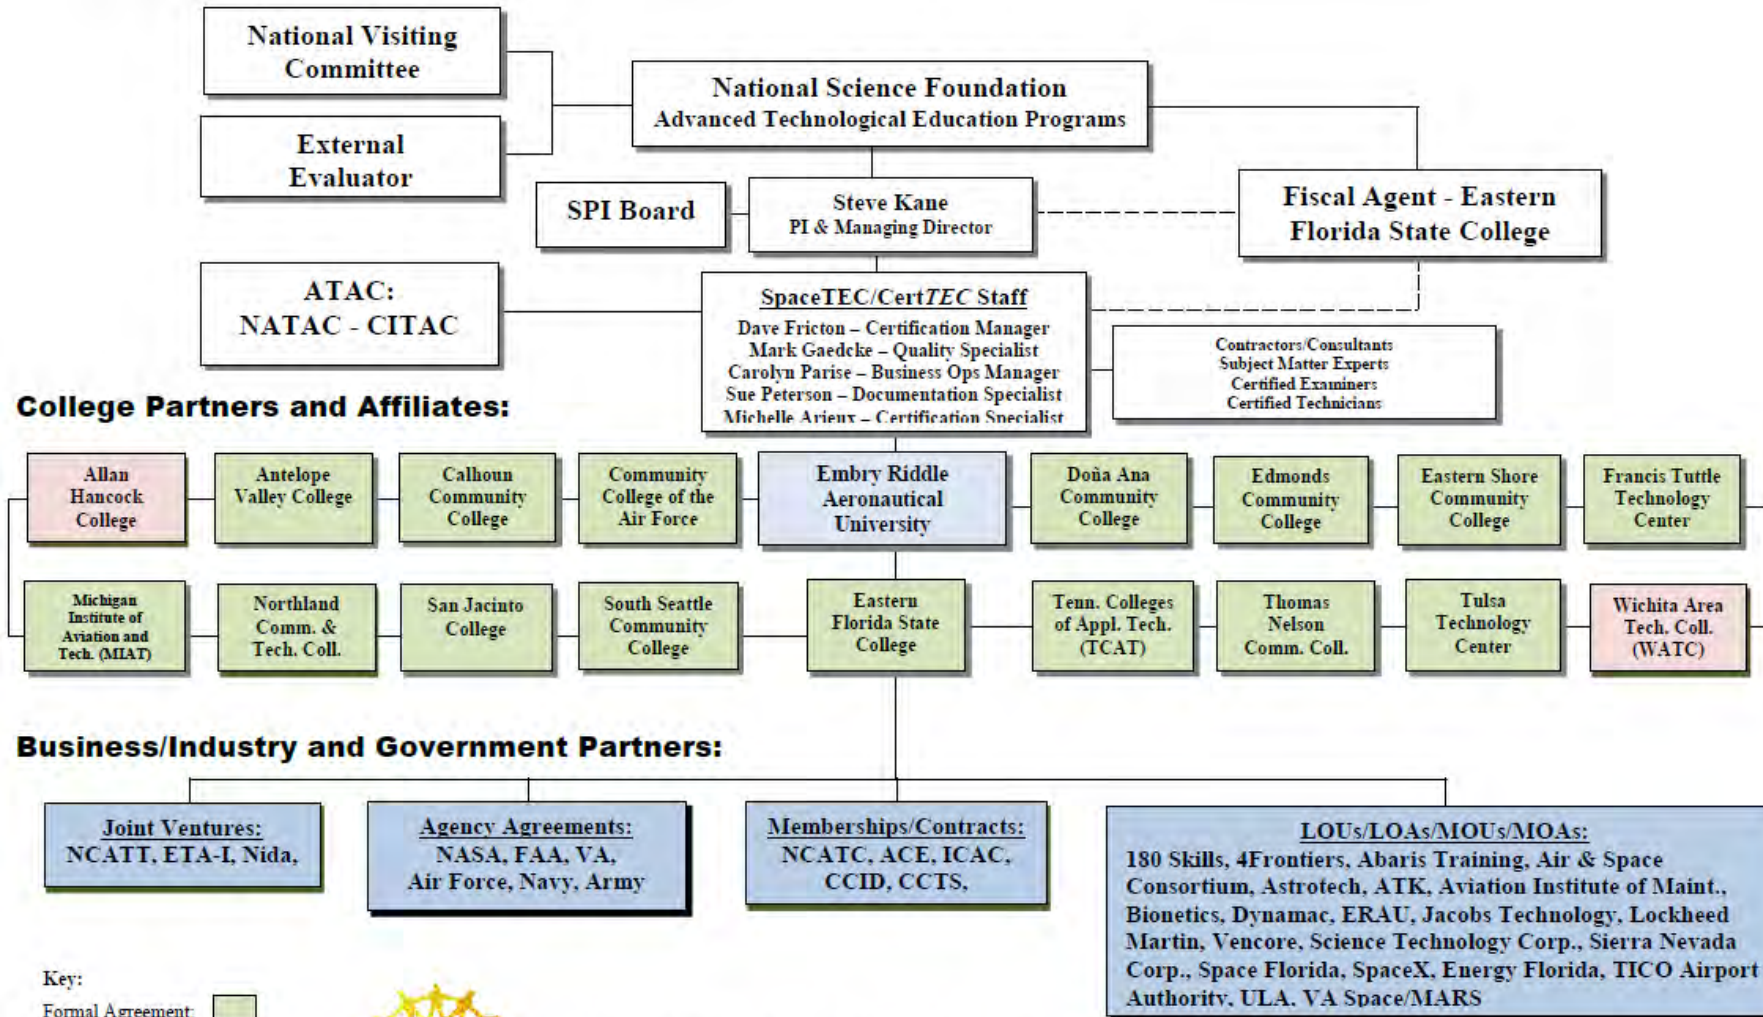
National Visiting Committee

External Evaluator

National Science Foundation
Advanced Technological Education Programs

SPI Board

Steve Kane
PI & Managing Director

Fiscal Agent - Eastern Florida State College

ATAC:
NATAC - CITAC

SpaceTEC/CertTEC Staff
Dave Fricton – Certification Manager
Mark Gaedcke – Quality Specialist
Carolyn Parise – Business Ops Manager
Sue Peterson – Documentation Specialist
Michelle Arieux – Certification Specialist

Contractors/Consultants
Subject Matter Experts
Certified Examiners
Certified Technicians

College Partners and Affiliates:

Allan Hancock College

Antelope Valley College

Calhoun Community College

Community College of the Air Force

Embry Riddle Aeronautical University

Doña Ana Community College

Edmonds Community College

Eastern Shore Community College

Francis Tuttle Technology Center

Michigan Institute of Aviation and Tech. (MIAT)

Northland Comm. & Tech. Coll.

San Jacinto College

South Seattle Community College

Eastern Florida State College

Tenn. Colleges of Appl. Tech. (TCAT)

Thomas Nelson Comm. Coll.

Tulsa Technology Center

Wichita Area Tech. Coll. (WATC)

Business/Industry and Government Partners:

Joint Ventures:
NCATT, ETA-I, Nida,

Agency Agreements:
NASA, FAA, VA, Air Force, Navy, Army

Memberships/Contracts:
NCATC, ACE, ICAC, CCID, CCTS,

LOUs/LOAs/MOUs/MOAs:
180 Skills, 4Frontiers, Abaris Training, Air & Space Consortium, Astrotech, ATK, Aviation Institute of Maint., Bionetics, Dynamac, ERAU, Jacobs Technology, Lockheed Martin, Vencore, Science Technology Corp., Sierra Nevada Corp., Space Florida, SpaceX, Energy Florida, TICO Airport Authority, ULA, VA Space/MARS

Key:
Formal Agreement: